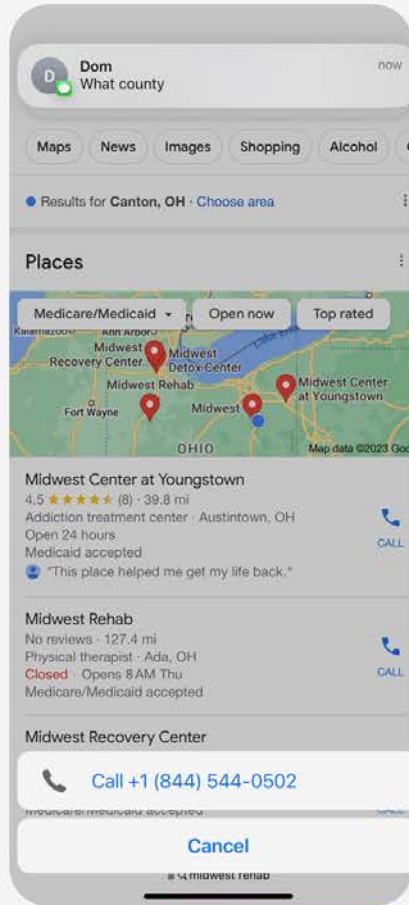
D
Dom
What county
now

Maps
News
Images
Shopping
Alcohol

Results for Canton, OH · Choose area

Places

Medicare/Medicaid
Open now
Top rated

Kalamazoo
Ann Arbor
Midwest Recovery Center
Midwest Detox Center
Lake Erie
Midwest Rehab
Midwest Center at Youngstown
Fort Wayne
Midwest
OHIO
Map data ©2023 Goo

Midwest Center at Youngstown
4.5 ★★★★★ (8) · 39.8 mi
Addiction treatment center · Austintown, OH
Open 24 hours
Medicaid accepted
"This place helped me get my life back."
CALL

Midwest Rehab
No reviews · 127.4 mi
Physical therapist · Ada, OH
Closed · Opens 8 AM Thu
Medicare/Medicaid accepted
CALL

Midwest Recovery Center
Medicare/Medicaid accepted
CALL

Call +1 (844) 544-0502

Cancel

midwest rehab